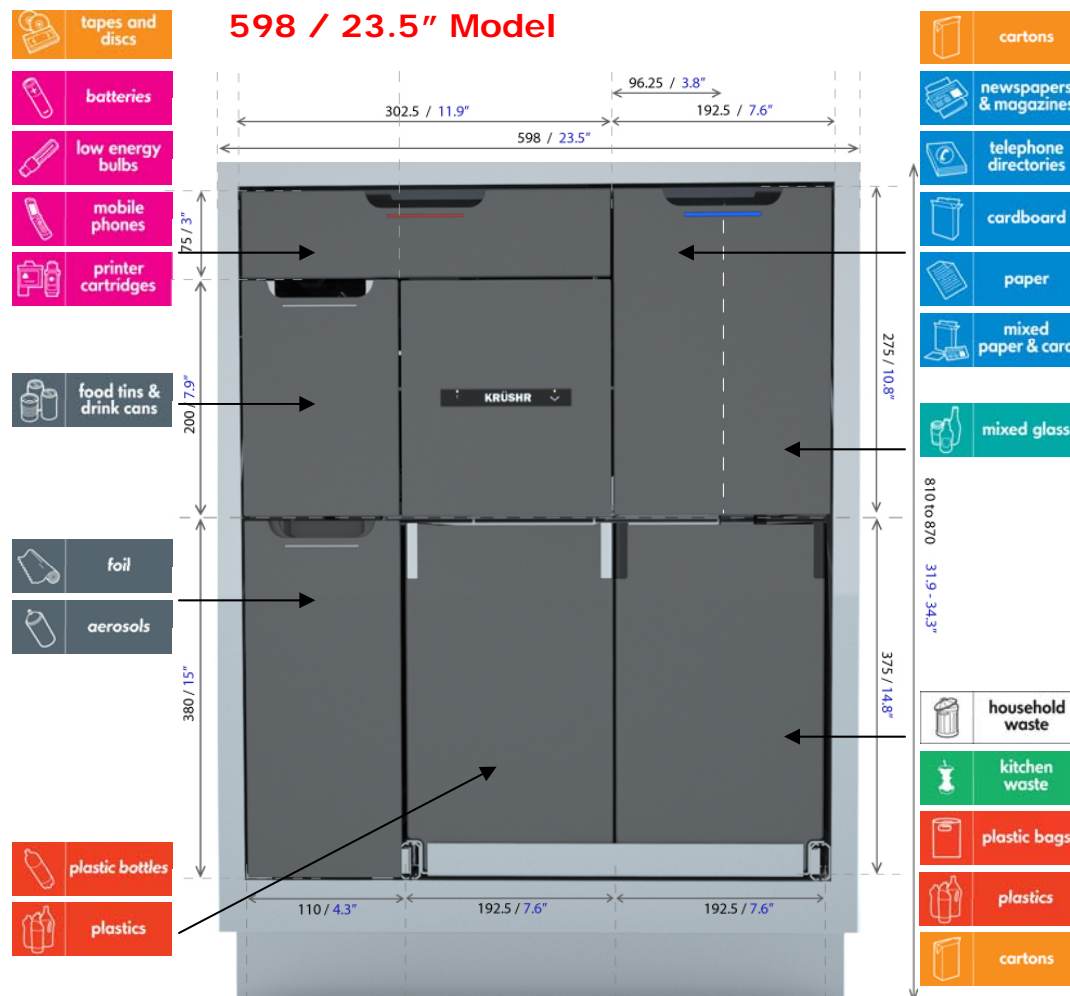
tapes and discs

batteries

low energy bulbs

mobile phones

printer cartridges

food tins & drink cans

foil

aerosols

plastic bottles

plastics

598 / 23.5″ Model

96.25 / 3.8″

302.5 / 11.9″

192.5 / 7.6″

598 / 23.5″

75 / 3″

200 / 7.9″

380 / 15″

KRÜSHR

275 / 10.8″

375 / 14.8″

810 to 870 31.9 - 34.3″

110 / 4.3″

192.5 / 7.6″

192.5 / 7.6″

cartons

newspapers & magazines

telephone directories

cardboard

paper

mixed paper & card

mixed glass

household waste

kitchen waste

plastic bags

plastics

cartons